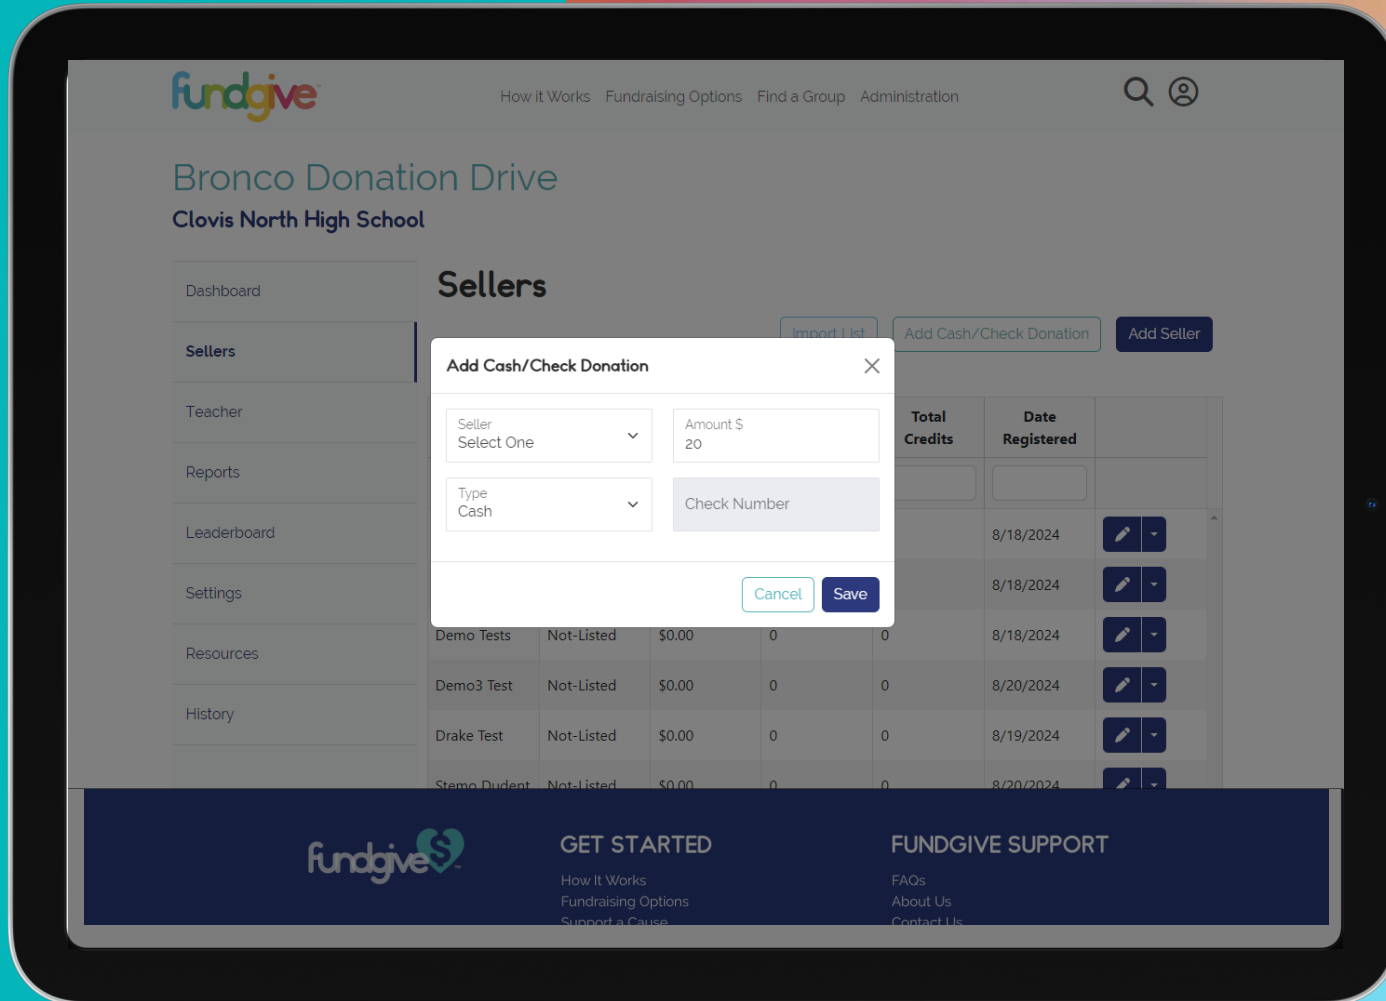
fundgive

How it Works Fundraising Options Find a Group Administration

Bronco Donation Drive

Clovis North High School

Dashboard

Sellers

Teacher

Reports

Leaderboard

Settings

Resources

History

Sellers

Import List Add Cash/Check Donation Add Seller

Add Cash/Check Donation

Seller
Select One

Amount $
20

Type
Cash

Check Number

Cancel Save

| | | | | Total Credits | Date Registered | |
|---|---|---|---|---|---|---|
| | | | | | 8/18/2024 | |
| | | | | | 8/18/2024 | |
| Demo Tests | Not-Listed | $0.00 | 0 | 0 | 8/18/2024 | |
| Demo3 Test | Not-Listed | $0.00 | 0 | 0 | 8/20/2024 | |
| Drake Test | Not-Listed | $0.00 | 0 | 0 | 8/19/2024 | |
| Stemo Dudent | Not-Listed | $0.00 | 0 | 0 | 8/20/2024 | |

fundgive

GET STARTED

How It Works
Fundraising Options
Support a Cause

FUNDGIVE SUPPORT

FAQs
About Us
Contact Us